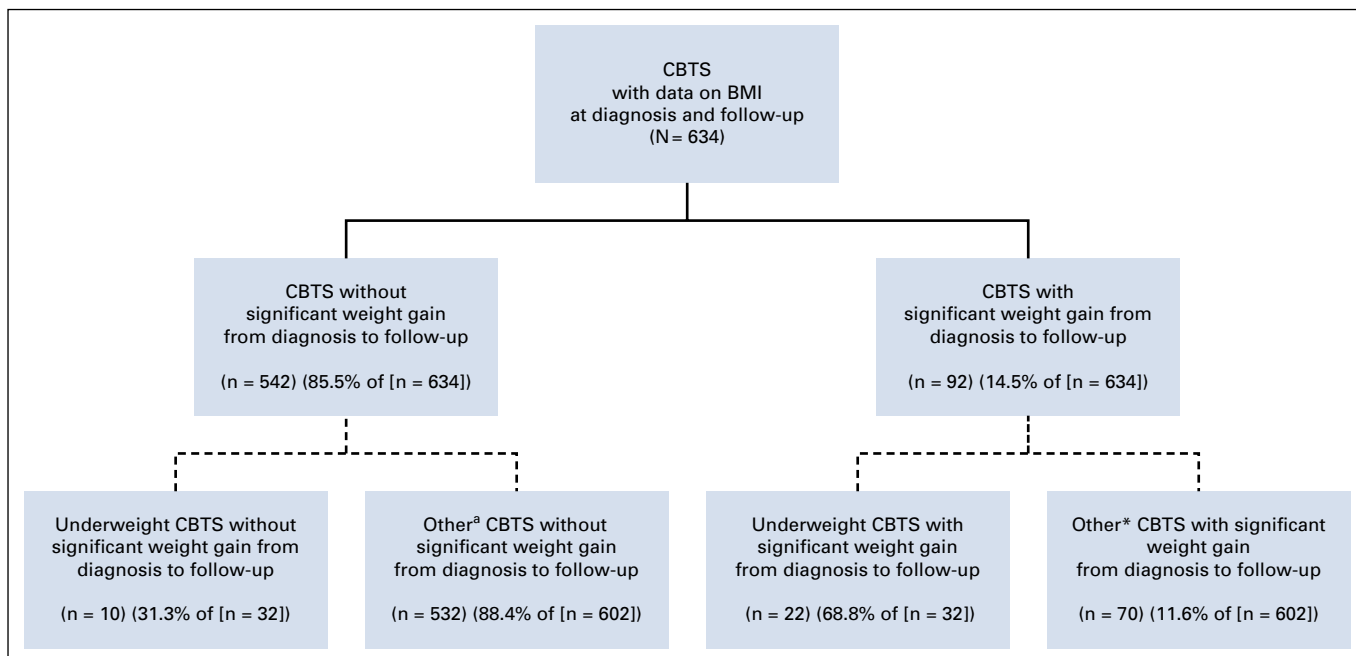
CBTS with data on BMI at diagnosis and follow-up (N = 634)

CBTS without significant weight gain from diagnosis to follow-up

(n = 542) (85.5% of [n = 634])

CBTS with significant weight gain from diagnosis to follow-up

(n = 92) (14.5% of [n = 634])

Underweight CBTS without significant weight gain from diagnosis to follow-up

(n = 10) (31.3% of [n = 32])

Other$^a$ CBTS without significant weight gain from diagnosis to follow-up

(n = 532) (88.4% of [n = 602])

Underweight CBTS with significant weight gain from diagnosis to follow-up

(n = 22) (68.8% of [n = 32])

Other* CBTS with significant weight gain from diagnosis to follow-up

(n = 70) (11.6% of [n = 602])